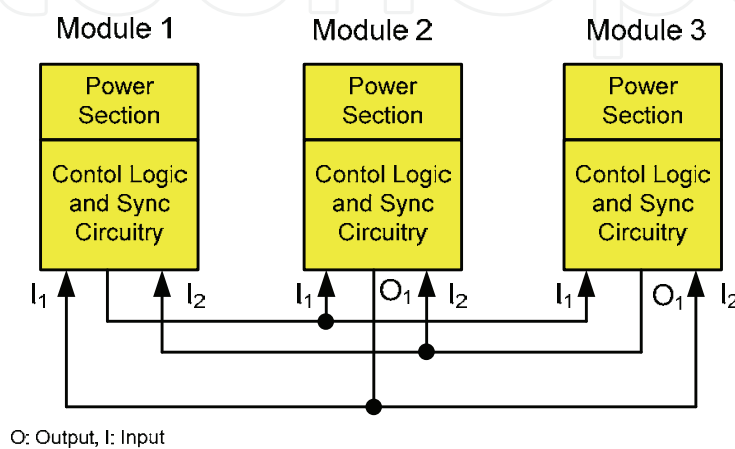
Module 1

Power Section

Contol Logic and Sync Circuitry

$I_1$ $I_2$

Module 2

Power Section

Contol Logic and Sync Circuitry

$I_1$ $O_1$ $I_2$

Module 3

Power Section

Contol Logic and Sync Circuitry

$I_1$ $O_1$ $I_2$

O: Output, I: Input